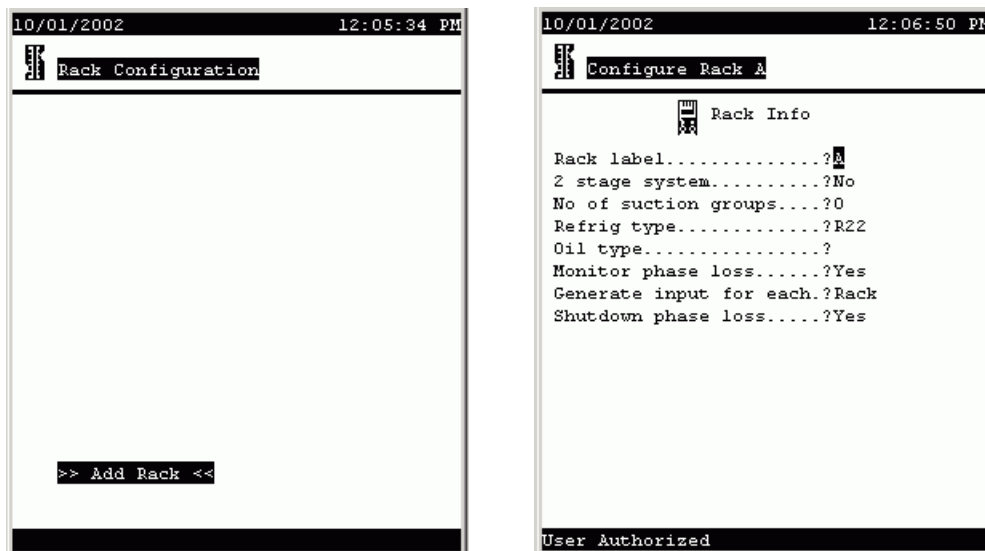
10/01/2002 12:05:34 PM

Rack Configuration

>> Add Rack <<

10/01/2002 12:06:50 PM

Configure Rack A

Rack Info

Rack label..............?A
2 stage system..........?No
No of suction groups....?0
Refrig type.............?R22
Oil type................?
Monitor phase loss......?Yes
Generate input for each.?Rack
Shutdown phase loss.....?Yes

User Authorized